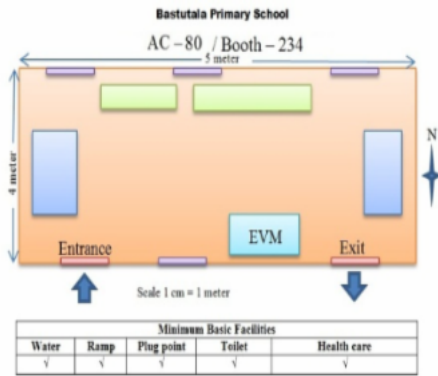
Bastutala Primary School

AC – 80 / Booth – 234

5 meter

4 meter

N

EVM

Entrance

Exit

Scale 1 cm = 1 meter

| Minimum Basic Facilities | | | | |
|---|---|---|---|---|
| Water | Ramp | Plug point | Toilet | Health care |
| √ | √ | √ | √ | √ |